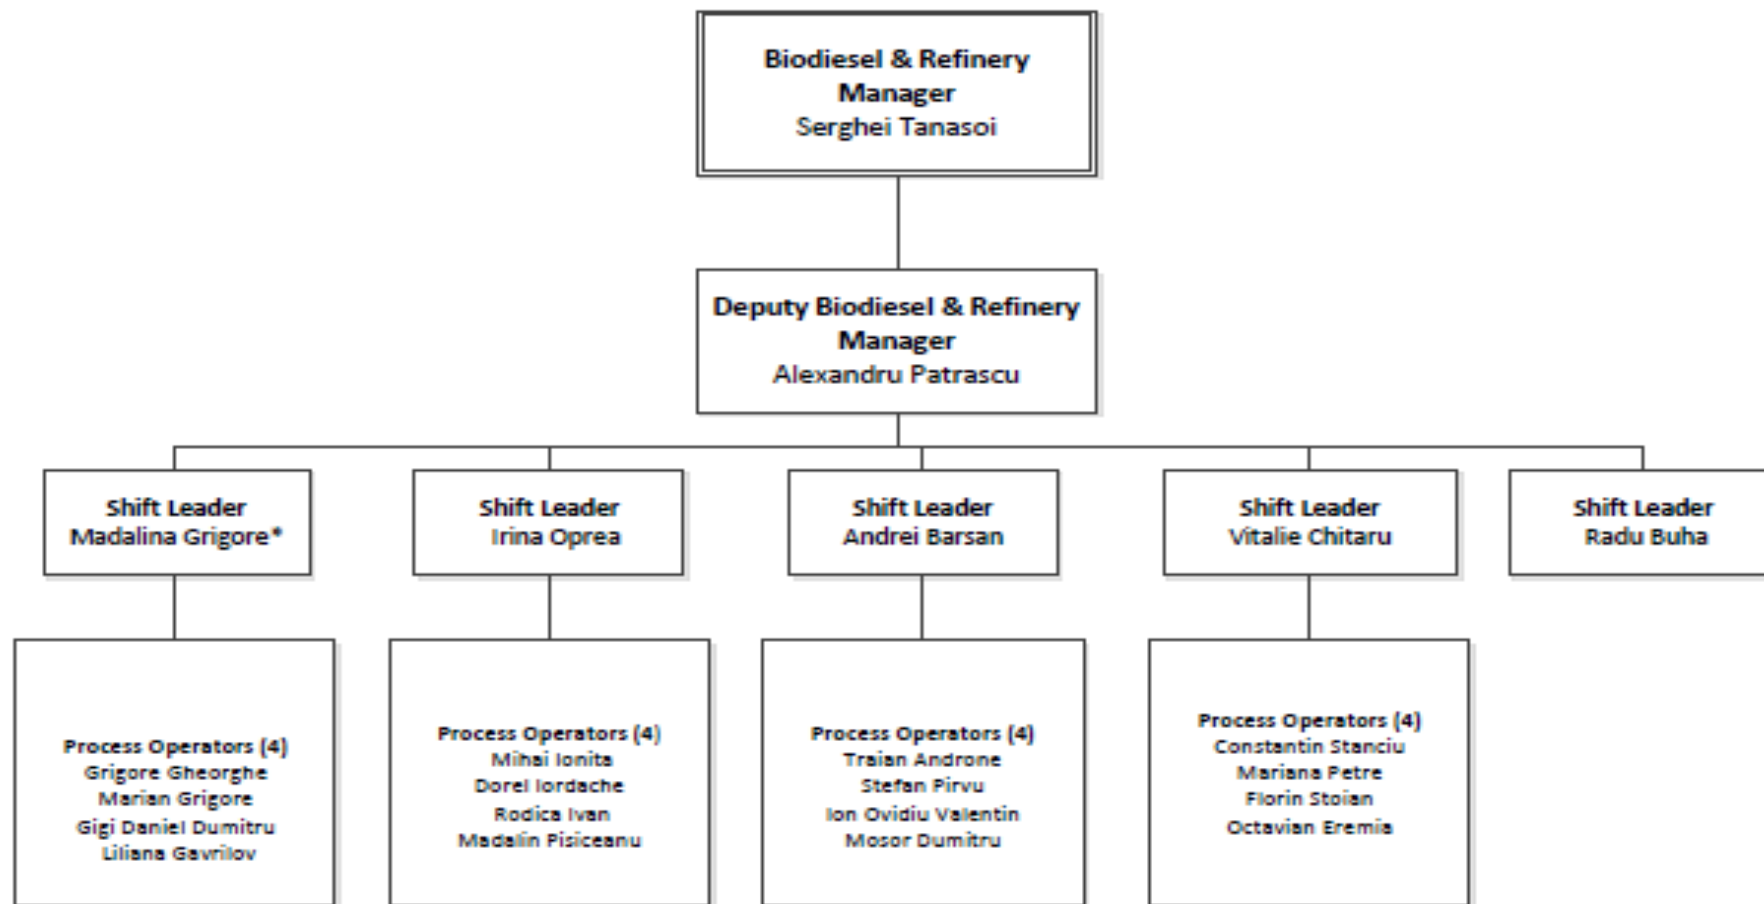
Biodiesel & Refinery Manager
Serghei Tanasoi

Deputy Biodiesel & Refinery Manager
Alexandru Patrascu

Shift Leader
Madalina Grigore*

Shift Leader
Irina Oprea

Shift Leader
Andrei Barsan

Shift Leader
Vitalie Chitaru

Shift Leader
Radu Buha

Process Operators (4)
Grigore Gheorghe
Marian Grigore
Gigi Daniel Dumitru
Liliana Gavrilov

Process Operators (4)
Mihai Ionita
Dorel Iordache
Rodica Ivan
Madalin Pisiceanu

Process Operators (4)
Traian Androne
Stefan Pirvu
Ion Ovidiu Valentin
Mosor Dumitru

Process Operators (4)
Constantin Stanciu
Mariana Petre
Florin Stoian
Octavian Eremia